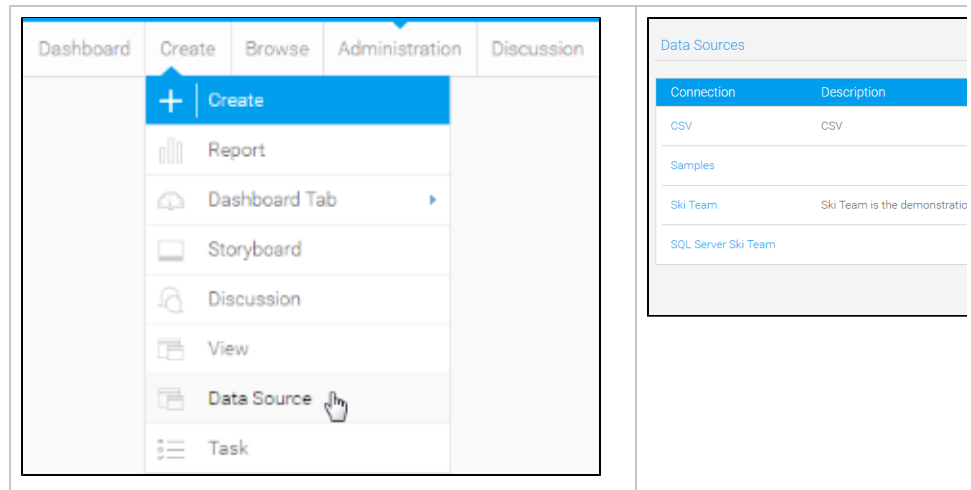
Dashboard Create Browse Administration Discussion

Create
Report
Dashboard Tab
Storyboard
Discussion
View
Data Source
Task

Data Sources

| Connection | Description |
|---|---|
| CSV | CSV |
| Samples | |
| Ski Team | Ski Team is the demonstratio |
| SQL Server Ski Team | |